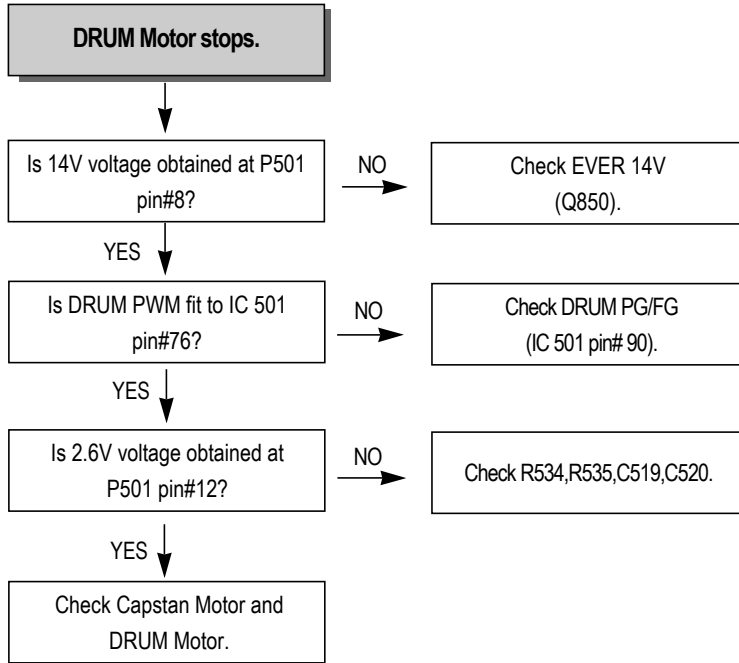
DRUM Motor stops.

Is 14V voltage obtained at P501 pin#8?

NO

Check EVER 14V (Q850).

YES

Is DRUM PWM fit to IC 501 pin#76?

NO

Check DRUM PG/FG (IC 501 pin# 90).

YES

Is 2.6V voltage obtained at P501 pin#12?

NO

Check R534,R535,C519,C520.

YES

Check Capstan Motor and DRUM Motor.